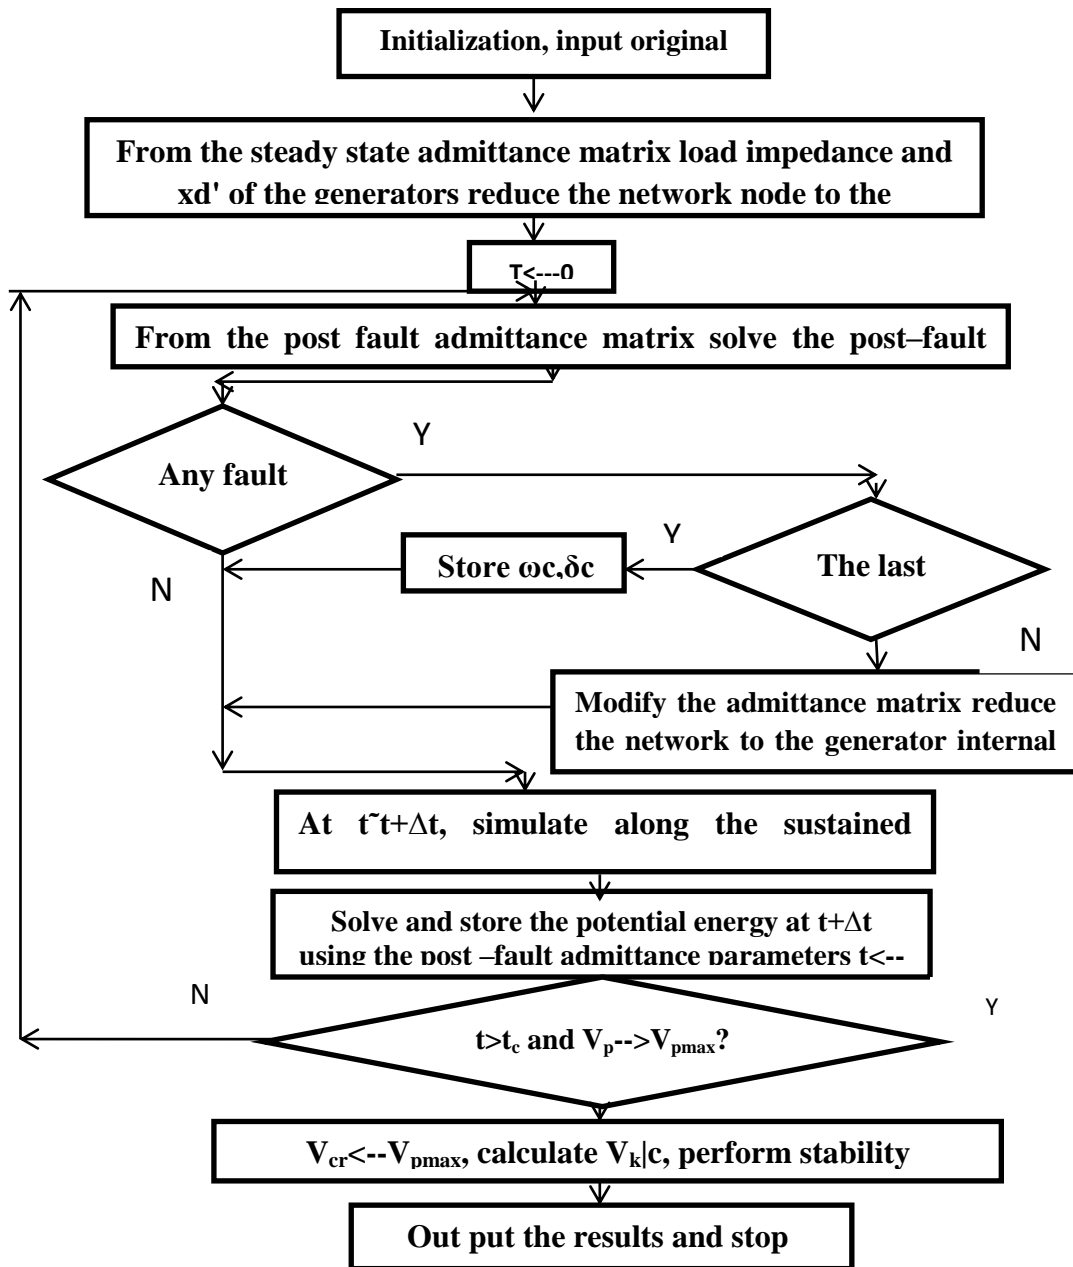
Initialization, input original

From the steady state admittance matrix load impedance and xd' of the generators reduce the network node to the

T<---0

From the post fault admittance matrix solve the post–fault

Any fault

Y

N

Store ωc,δc

Y

The last

N

Modify the admittance matrix reduce the network to the generator internal

At t˜t+Δt, simulate along the sustained

Solve and store the potential energy at t+Δt using the post –fault admittance parameters t<--

N

Y

t>$t_c$ and $V_p$-->$V_{pmax}$?

$V_{cr}$<--$V_{pmax}$, calculate $V_k$|c, perform stability

Out put the results and stop